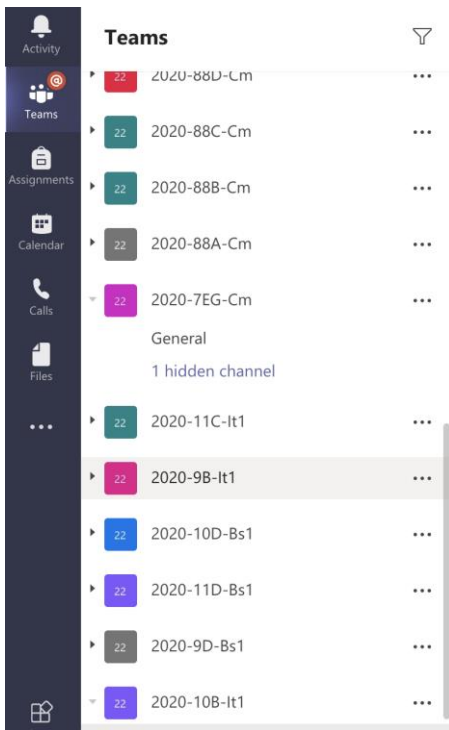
Activity
Teams
Assignments
Calendar
Calls
Files
...

Teams

22 2020-88D-Cm ...
22 2020-88C-Cm ...
22 2020-88B-Cm ...
22 2020-88A-Cm ...
22 2020-7EG-Cm ...
General
1 hidden channel
22 2020-11C-It1 ...
22 2020-9B-It1 ...
22 2020-10D-Bs1 ...
22 2020-11D-Bs1 ...
22 2020-9D-Bs1 ...
22 2020-10B-It1 ...